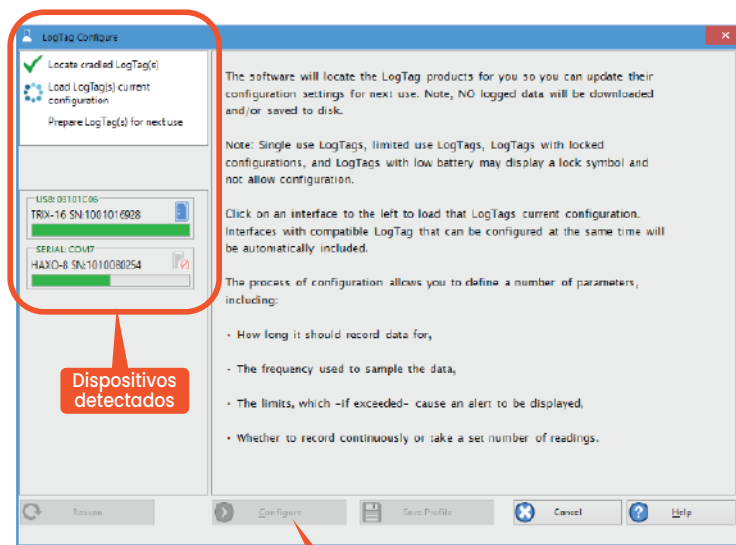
LogTag Configure

Locate cradled LogTag(s)
Load LogTag(s) current configuration
Prepare LogTag(s) for next use

USB: 03101C06
TRIX-16 SN:1001016928

SERIAL: COM7
HAXO-8 SN:1010080254

Dispositivos detectados

The software will locate the LogTag products for you so you can update their configuration settings for next use. Note, NO logged data will be downloaded and/or saved to disk.

Note: Single use LogTags, limited use LogTags, LogTags with locked configurations, and LogTags with low battery may display a lock symbol and not allow configuration.

Click on an interface to the left to load that LogTags current configuration. Interfaces with compatible LogTag that can be configured at the same time will be automatically included.

The process of configuration allows you to define a number of parameters, including:

- How long it should record data for,

- The frequency used to sample the data,

- The limits, which -if exceeded- cause an alert to be displayed,

- Whether to record continuously or take a set number of readings.

Rescan
Configure
Save Profile
Cancel
Help